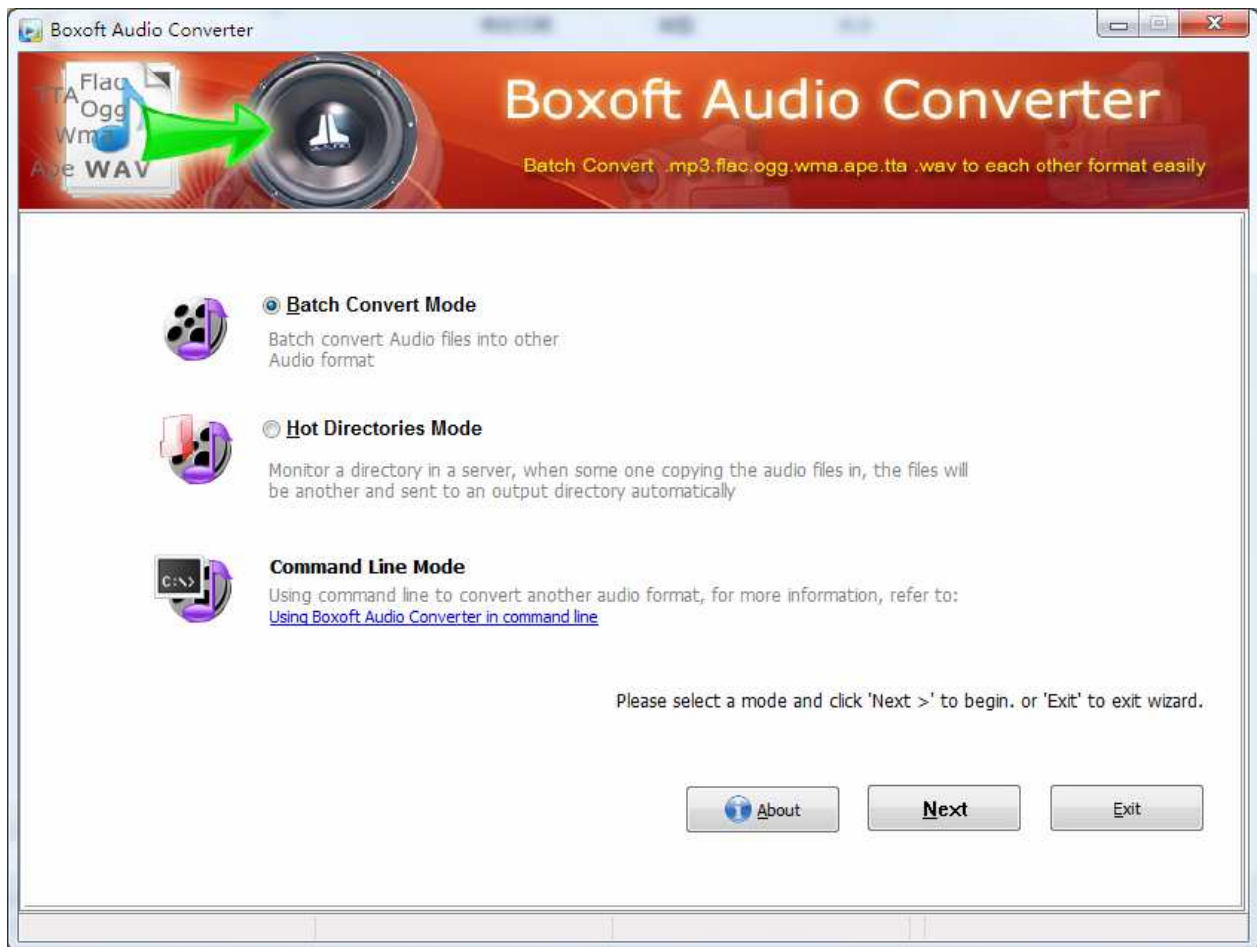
Boxoft Audio Converter

TTA Flac Ogg Wma Ape WAV

Boxoft Audio Converter

Batch Convert .mp3.flac.ogg.wma.ape.tta .wav to each other format easily

Batch Convert Mode

Batch convert Audio files into other Audio format

Hot Directories Mode

Monitor a directory in a server, when some one copying the audio files in, the files will be another and sent to an output directory automatically

C:\>

Command Line Mode

Using command line to convert another audio format, for more information, refer to:
Using Boxoft Audio Converter in command line

Please select a mode and click 'Next >' to begin. or 'Exit' to exit wizard.

About

Next

Exit